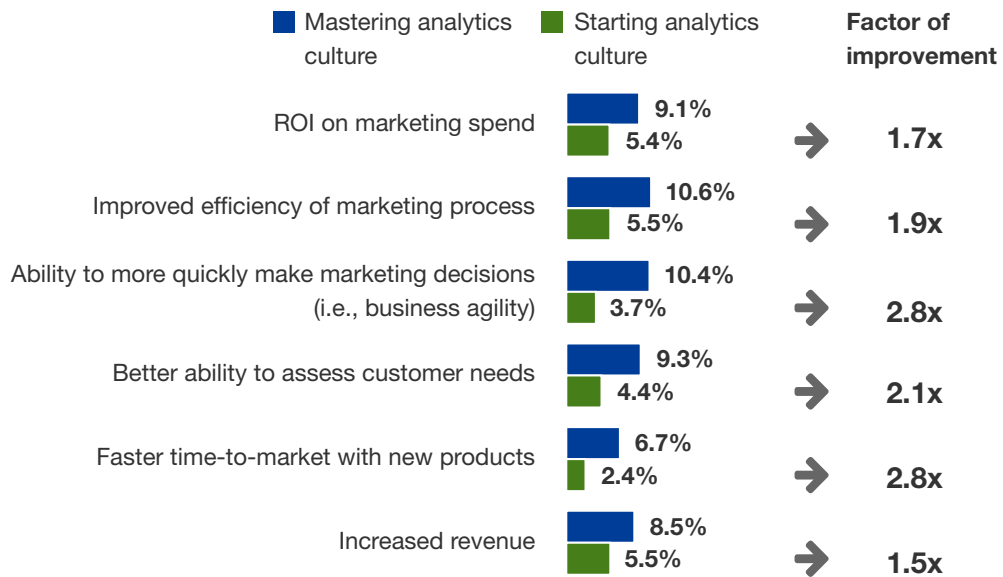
Mastering analytics culture

Starting analytics culture

Factor of improvement

ROI on marketing spend
9.1%
5.4%
1.7x

Improved efficiency of marketing process
10.6%
5.5%
1.9x

Ability to more quickly make marketing decisions (i.e., business agility)
10.4%
3.7%
2.8x

Better ability to assess customer needs
9.3%
4.4%
2.1x

Faster time-to-market with new products
6.7%
2.4%
2.8x

Increased revenue
8.5%
5.5%
1.5x